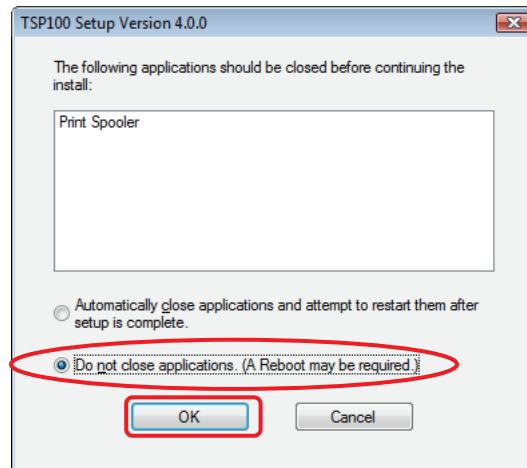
TSP100 Setup Version 4.0.0

The following applications should be closed before continuing the install:

Print Spooler

Automatically close applications and attempt to restart them after setup is complete.

Do not close applications. (A Reboot may be required.)

OK

Cancel